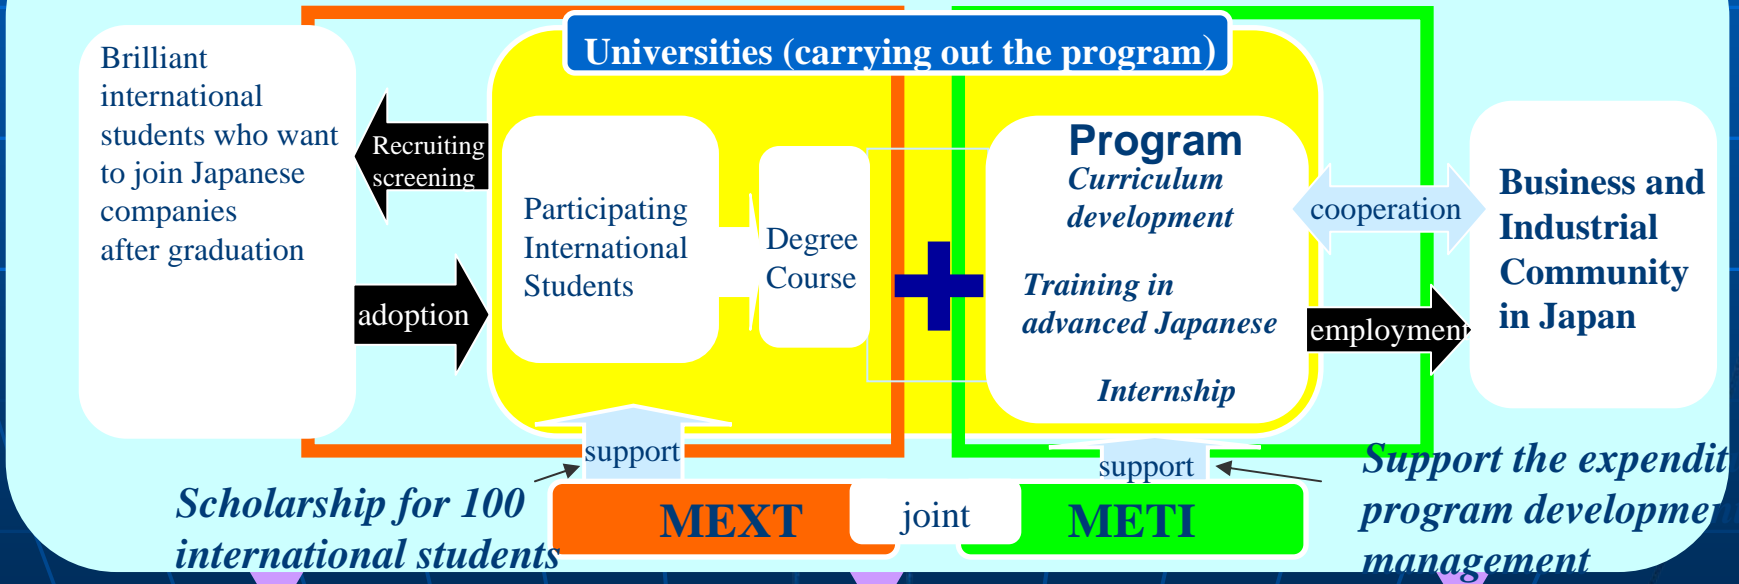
Universities (carrying out the program)

Brilliant international students who want to join Japanese companies after graduation

Recruiting screening

adoption

Participating International Students

Degree Course

Program

Curriculum development

Training in advanced Japanese

Internship

cooperation

employment

Business and Industrial Community in Japan

support

support

Scholarship for 100 international students

MEXT

joint

METI

Support the expendit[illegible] program developme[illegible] management